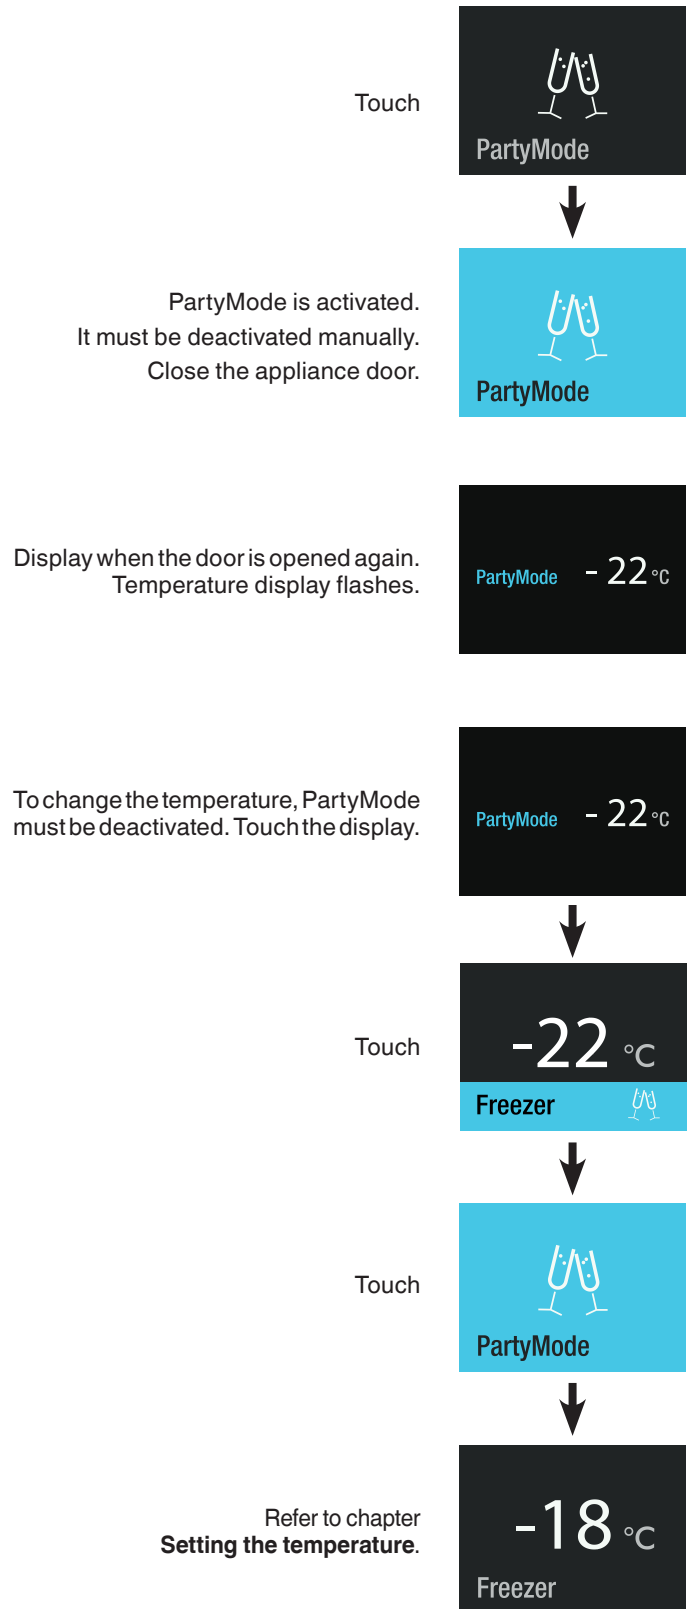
Touch

PartyMode

PartyMode is activated.
It must be deactivated manually.
Close the appliance door.

PartyMode

Display when the door is opened again.
Temperature display flashes.

PartyMode - 22 °C

To change the temperature, PartyMode must be deactivated. Touch the display.

PartyMode - 22 °C

Touch

-22 °C
Freezer

Touch

PartyMode

Refer to chapter
**Setting the temperature**.

-18 °C
Freezer